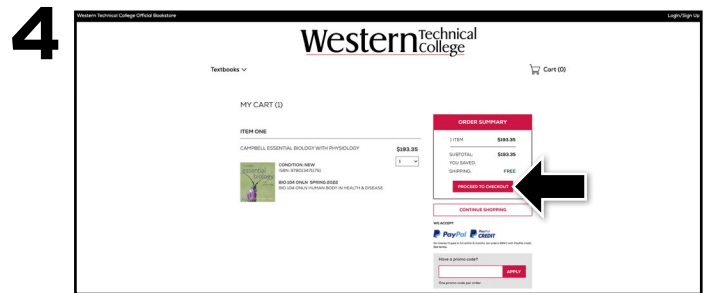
4

Western Technical College Official Bookstore

Login/Sign Up

Western Technical College

Textbooks

Cart (0)

MY CART (1)

ITEM ONE

CAMPBELL ESSENTIAL BIOLOGY WITH PHYSIOLOGY

$183.35

1

CONDITION: NEW
ISBN: 9780134751751

BIO 104 ONLN- SPRING 2022
BIO 104 ONLN HUMAN BODY IN HEALTH & DISEASE

ORDER SUMMARY

1 ITEM $183.35

SUBTOTAL: $183.35
YOU SAVED:
SHIPPING: FREE

PROCEED TO CHECKOUT

CONTINUE SHOPPING

WE ACCEPT

PayPal PayPal CREDIT

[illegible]

Have a promo code?

APPLY

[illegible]